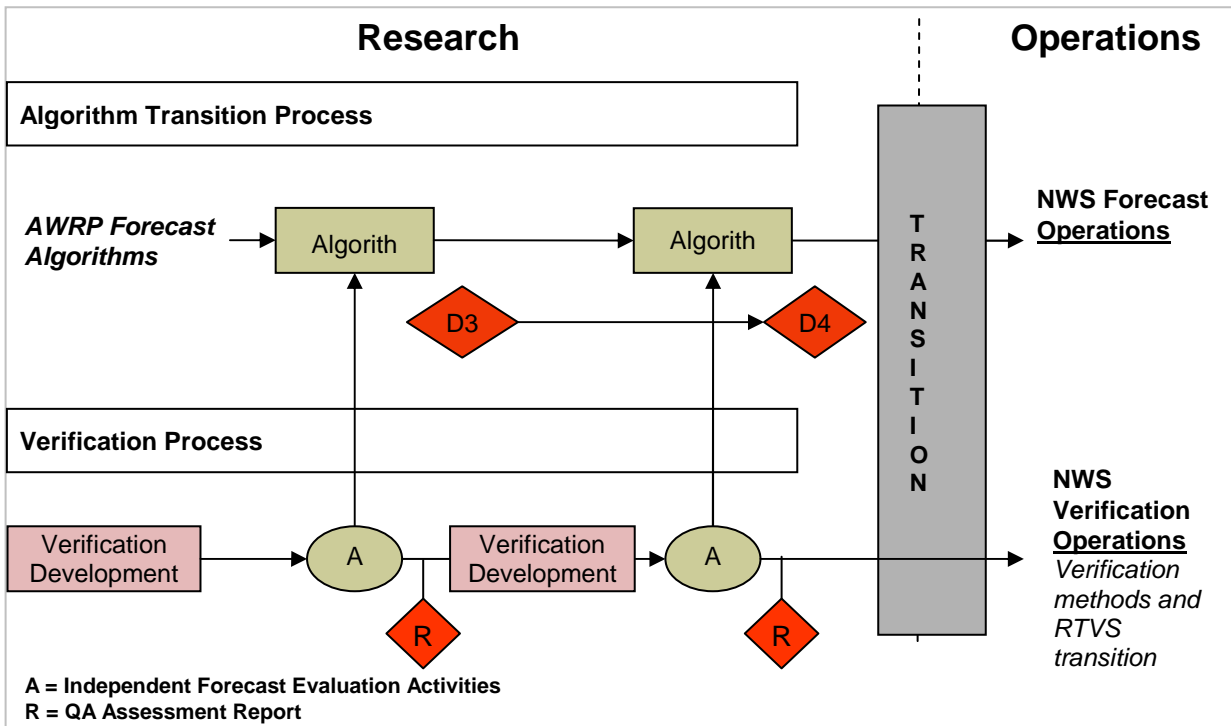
Research

Operations

Algorithm Transition Process

AWRP Forecast Algorithms

Algorith

Algorith

D3

D4

TRANSITION

NWS Forecast Operations

Verification Process

Verification Development

A

Verification Development

A

R

R

NWS Verification Operations

Verification methods and RTVS transition

A = Independent Forecast Evaluation Activities
R = QA Assessment Report